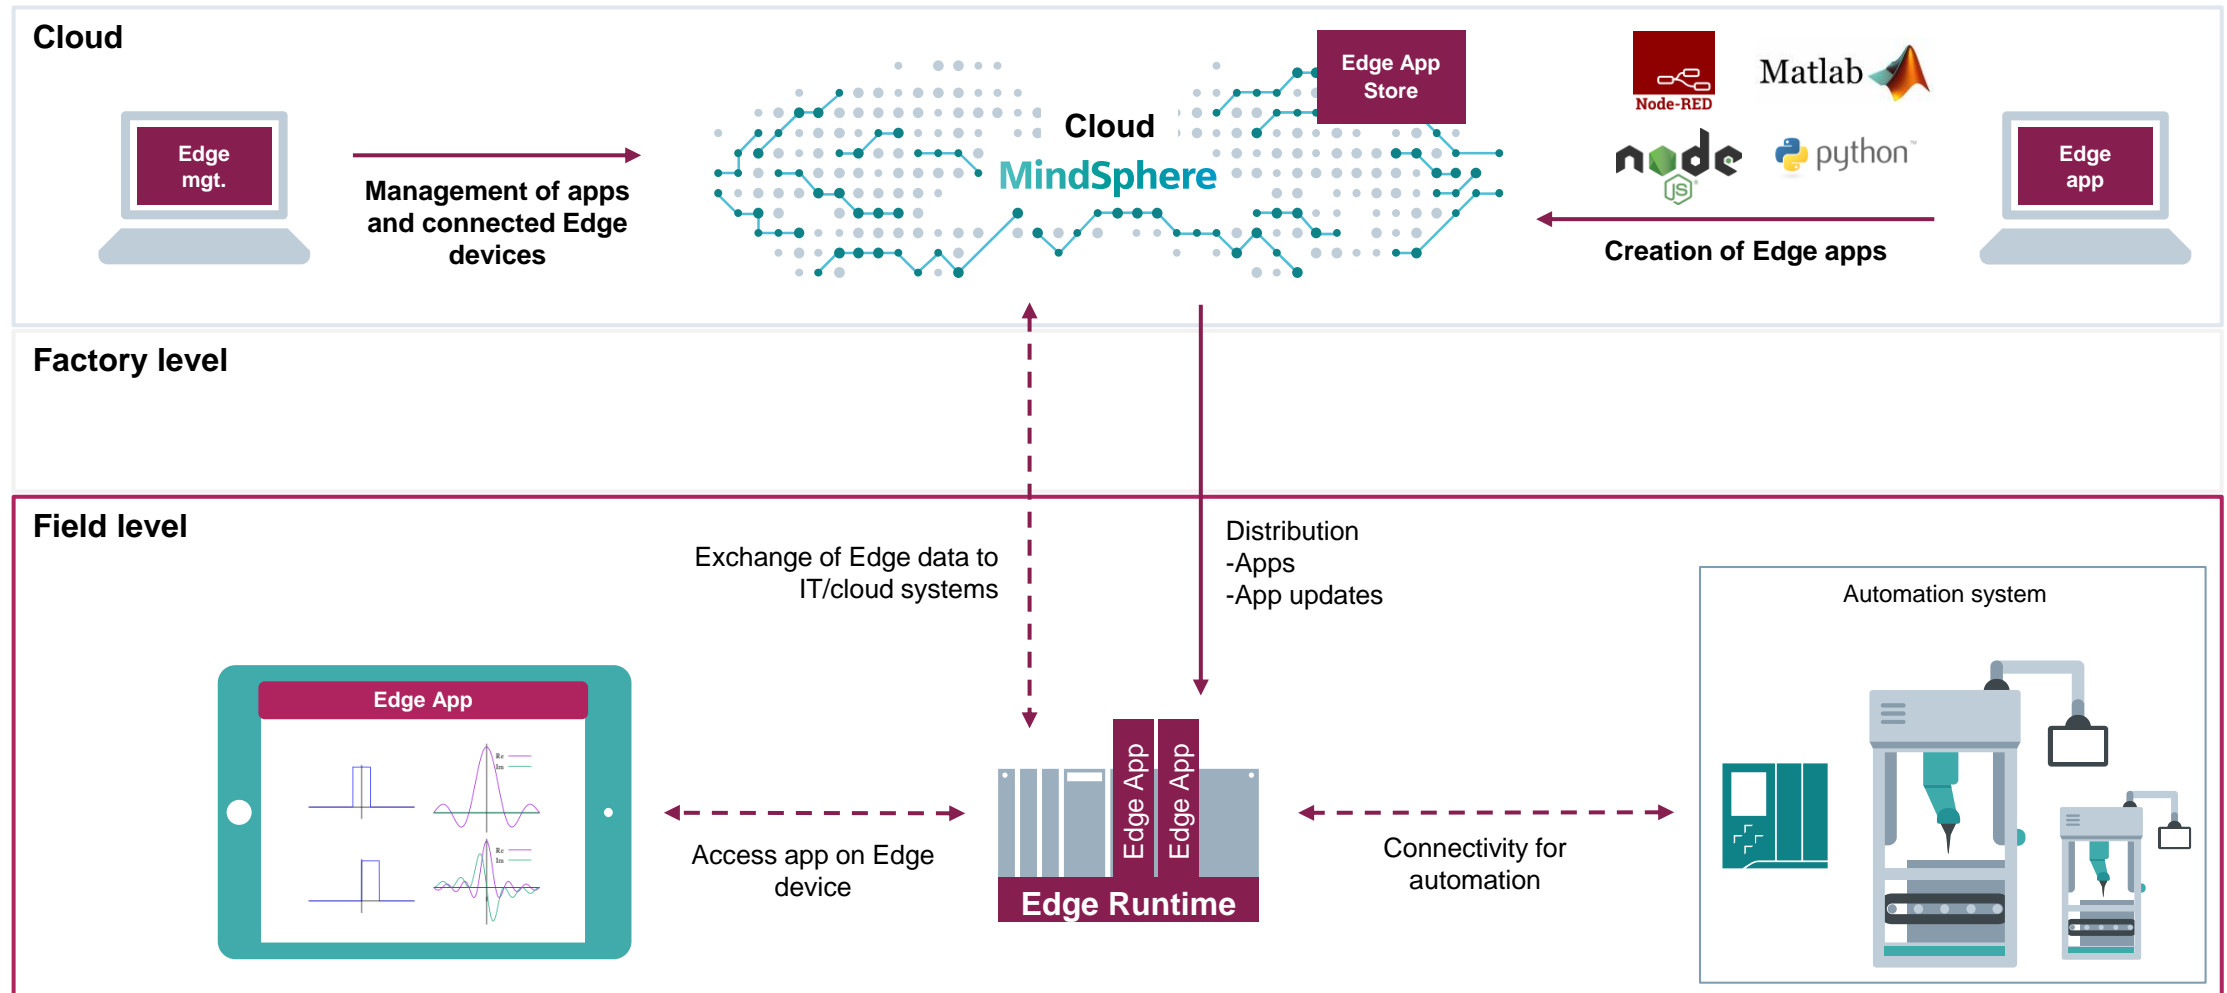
Cloud

Edge mgt.

Management of apps and connected Edge devices

Cloud
MindSphere

Edge App Store

Node-RED
Matlab
node JS
python

Edge app

Creation of Edge apps

Factory level

Field level

Exchange of Edge data to IT/cloud systems

Distribution
-Apps
-App updates

Automation system

Edge App

Re
Im
Re
Im

Access app on Edge device

Edge App
Edge App
Edge Runtime

Connectivity for automation